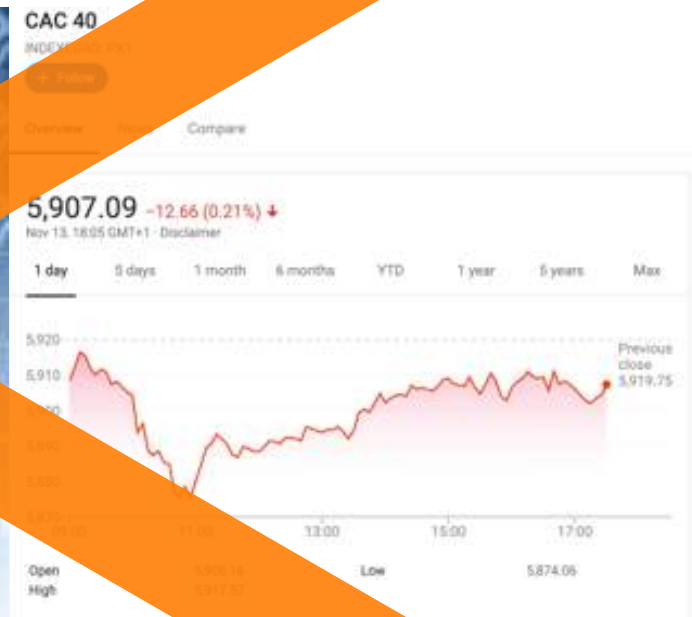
CAC 40
INDEXEURO: PX1
+ Follow
Overview
News
Compare

5,907.09 -12.66 (0.21%) ↓
Nov 13, 18:05 GMT+1 · Disclaimer

1 day
5 days
1 month
6 months
YTD
1 year
5 years
Max

5,920
5,910
5,900
5,890
5,880
5,870
09:00
11:00
13:00
15:00
17:00
Previous close 5,919.75

Open 5,908.16
High 5,917.87
Low 5,874.06